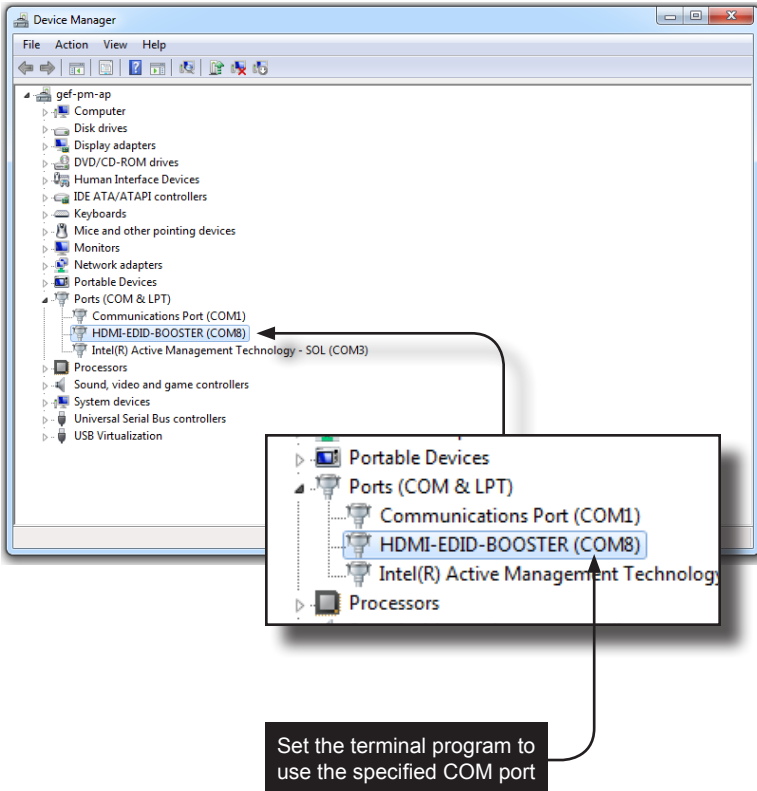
Device Manager

File Action View Help

gef-pm-ap
Computer
Disk drives
Display adapters
DVD/CD-ROM drives
Human Interface Devices
IDE ATA/ATAPI controllers
Keyboards
Mice and other pointing devices
Monitors
Network adapters
Portable Devices
Ports (COM & LPT)
Communications Port (COM1)
HDMI-EDID-BOOSTER (COM8)
Intel(R) Active Management Technology - SOL (COM3)
Processors
Sound, video and game controllers
System devices
Universal Serial Bus controllers
USB Virtualization

Portable Devices
Ports (COM & LPT)
Communications Port (COM1)
HDMI-EDID-BOOSTER (COM8)
Intel(R) Active Management Technology
Processors

Set the terminal program to use the specified COM port